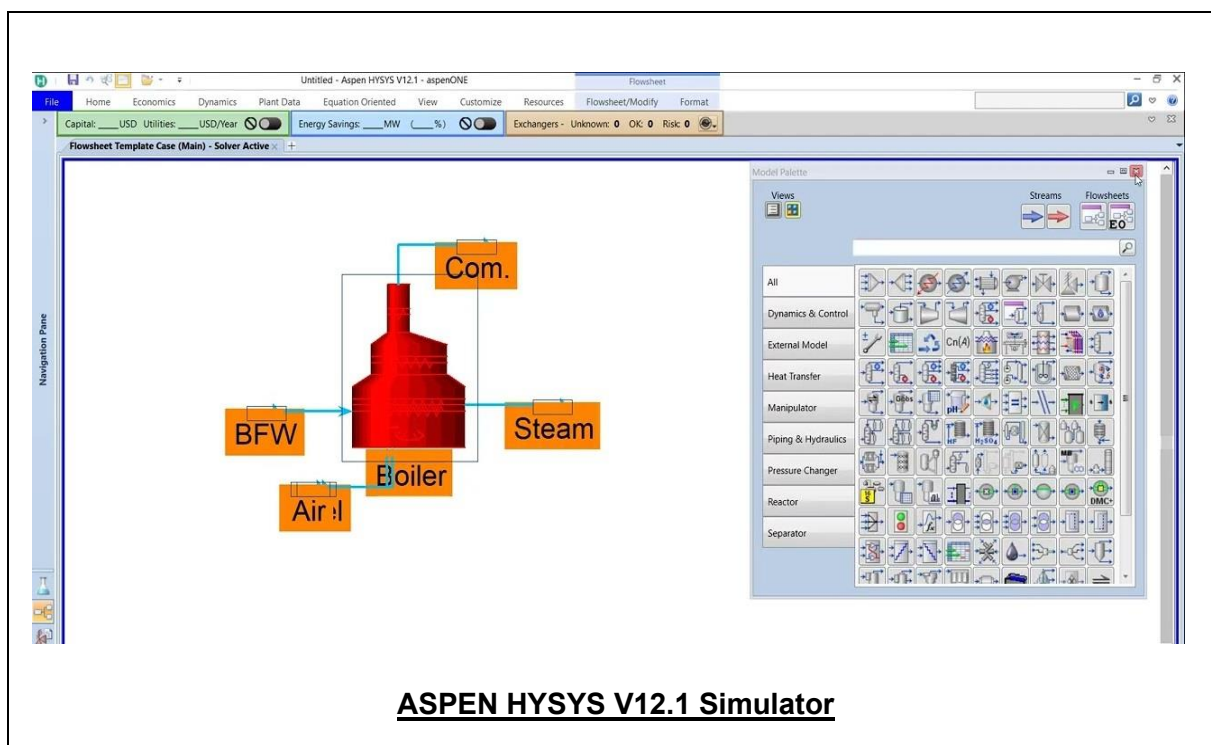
Untitled - Aspen HYSYS V12.1 - aspenONE

Flowsheet

File Home Economics Dynamics Plant Data Equation Oriented View Customize Resources Flowsheet/Modify Format

Capital: ____USD Utilities: ____USD/Year

Energy Savings: ____MW (____%)

Exchangers - Unknown: 0 OK: 0 Risk: 0

Flowsheet Template Case (Main) - Solver Active

Navigation Pane

Com.

BFW

Steam

Boiler

Air

Model Palette

Views

Streams

Flowsheets

EO

All

Dynamics & Control

External Model

Heat Transfer

Manipulator

Piping & Hydraulics

Pressure Changer

Reactor

Separator

ASPEN HYSYS V12.1 Simulator